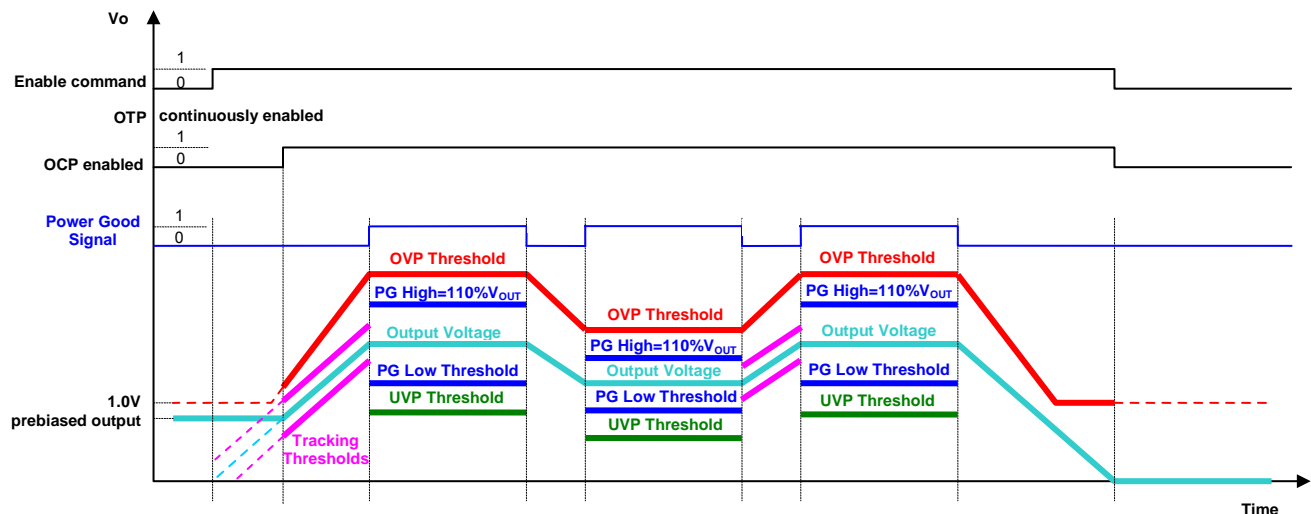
Vo

1
0
Enable command

OTP continuously enabled

1
0
OCP enabled

Power Good Signal
1
0

OVP Threshold
PG High=110%$V_{OUT}$
Output Voltage
PG Low Threshold
UVP Threshold

OVP Threshold
PG High=110%$V_{OUT}$
Output Voltage
PG Low Threshold
UVP Threshold

OVP Threshold
PG High=110%$V_{OUT}$
Output Voltage
PG Low Threshold
UVP Threshold

1.0V
prebiased output

Tracking Thresholds

Time